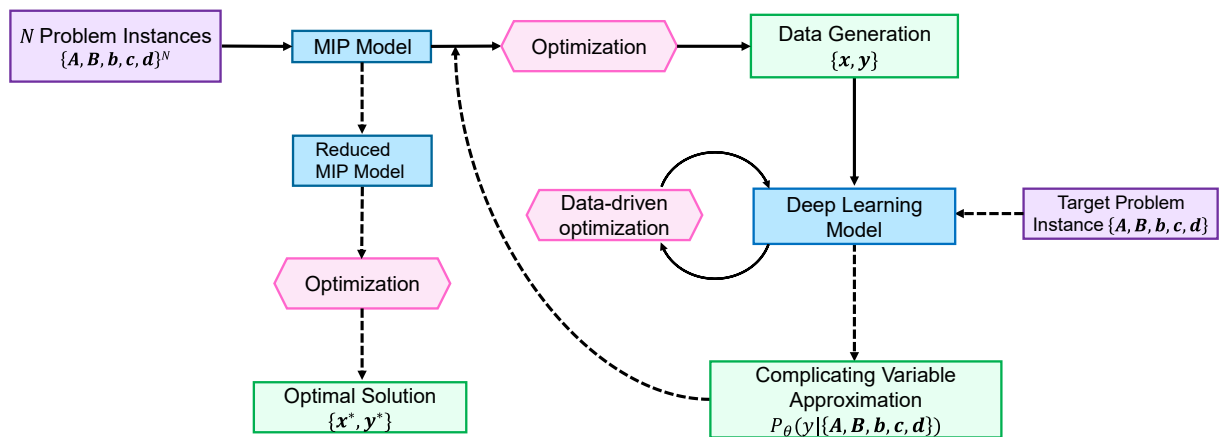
$N$ Problem Instances $\{\boldsymbol{A}, \boldsymbol{B}, \boldsymbol{b}, \boldsymbol{c}, \boldsymbol{d}\}^N$

MIP Model

Optimization

Data Generation $\{\boldsymbol{x}, \boldsymbol{y}\}$

Reduced MIP Model

Data-driven optimization

Deep Learning Model

Target Problem Instance $\{\boldsymbol{A}, \boldsymbol{B}, \boldsymbol{b}, \boldsymbol{c}, \boldsymbol{d}\}$

Optimization

Optimal Solution $\{\boldsymbol{x}^*, \boldsymbol{y}^*\}$

Complicating Variable Approximation $P_\theta(y|\{\boldsymbol{A}, \boldsymbol{B}, \boldsymbol{b}, \boldsymbol{c}, \boldsymbol{d}\})$